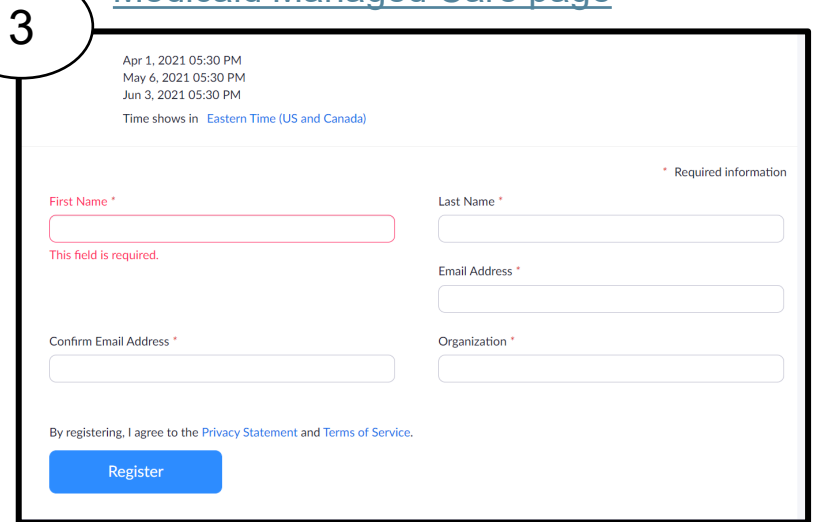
3

Medicaid Managed Care page

Apr 1, 2021 05:30 PM
May 6, 2021 05:30 PM
Jun 3, 2021 05:30 PM

Time shows in Eastern Time (US and Canada)

* Required information

First Name *

This field is required.

Last Name *

Email Address *

Confirm Email Address *

Organization *

By registering, I agree to the Privacy Statement and Terms of Service.

Register